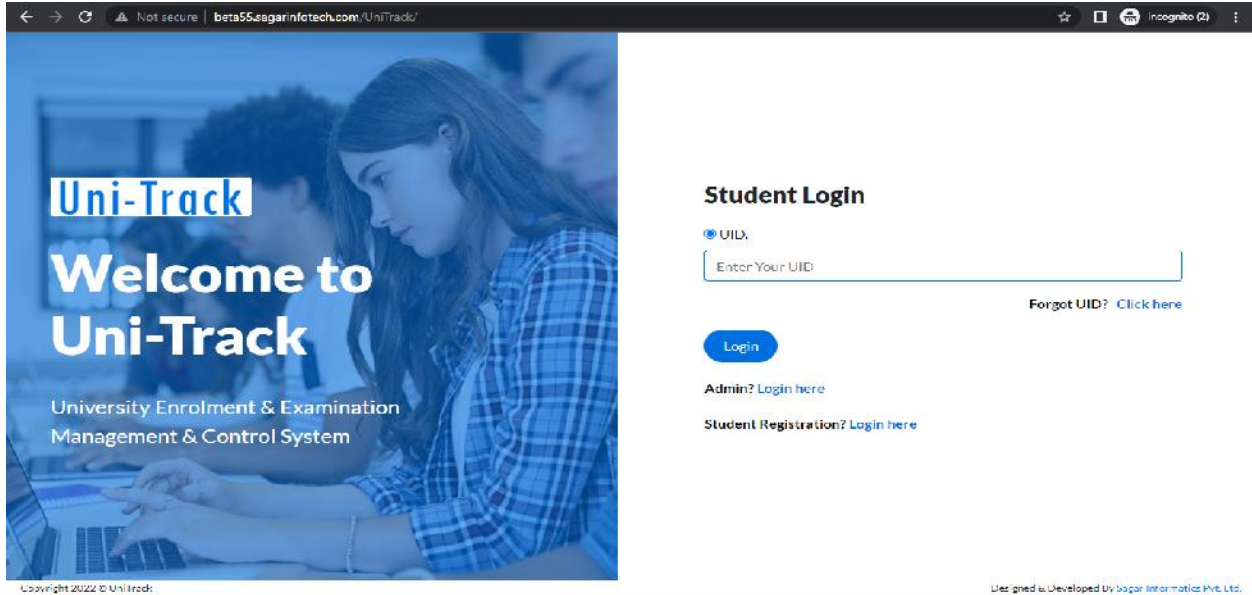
Not secure | beta55.sagarinfotech.com/UniTrack/

Incognito (2)

Uni-Track

Welcome to Uni-Track

University Enrolment & Examination Management & Control System

Student Login

UID.

Enter Your UID

Forgot UID? Click here

Login

Admin? Login here

Student Registration? Login here

Copyright 2022 © UniTrack

Designed & Developed By Sagar Informatics Pvt. Ltd.